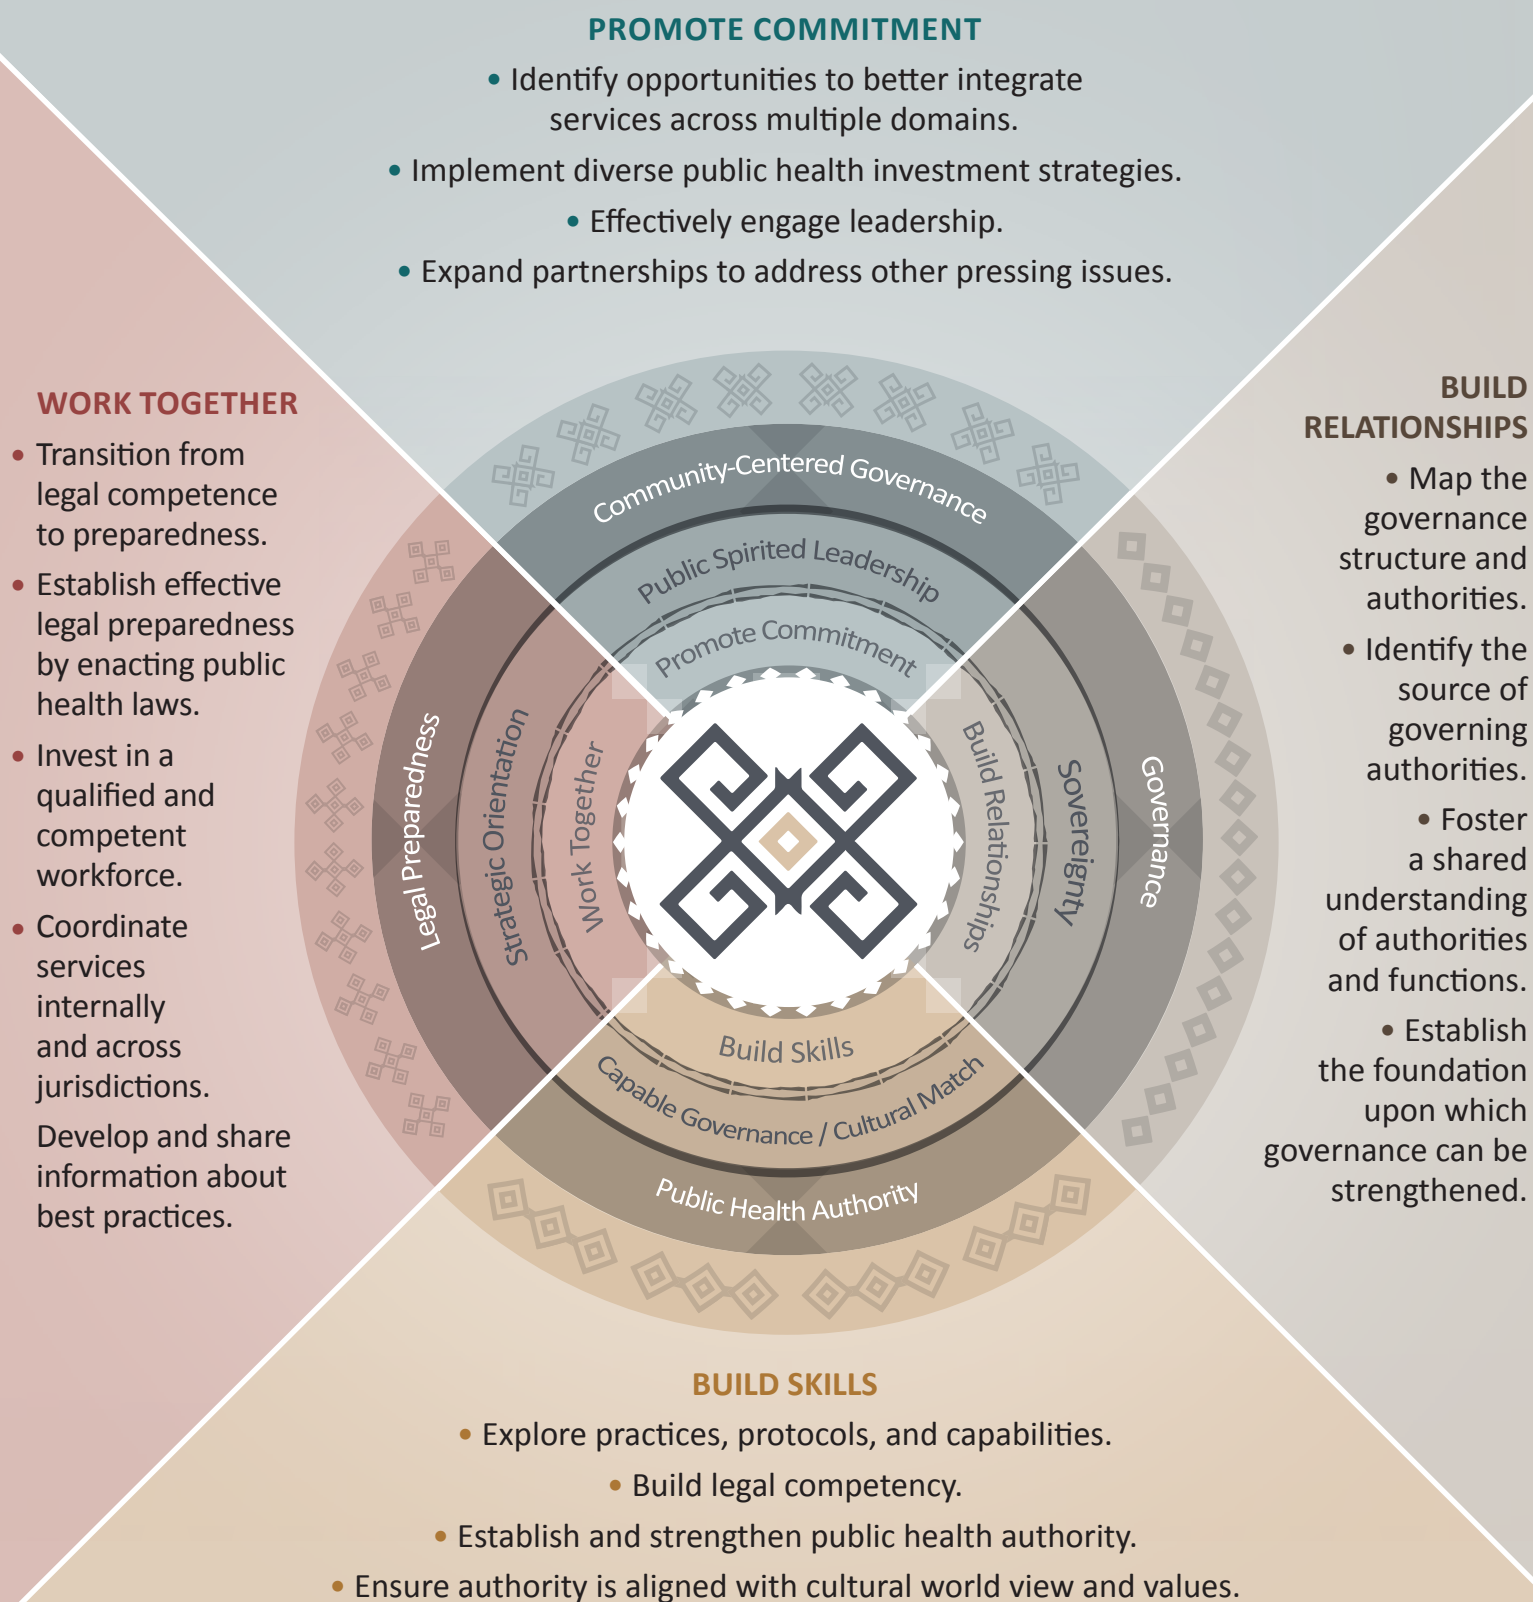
PROMOTE COMMITMENT

• Identify opportunities to better integrate services across multiple domains.

• Implement diverse public health investment strategies.

• Effectively engage leadership.

• Expand partnerships to address other pressing issues.

WORK TOGETHER

• Transition from legal competence to preparedness.

• Establish effective legal preparedness by enacting public health laws.

• Invest in a qualified and competent workforce.

• Coordinate services internally and across jurisdictions.

Develop and share information about best practices.

BUILD RELATIONSHIPS

• Map the governance structure and authorities.

• Identify the source of governing authorities.

• Foster a shared understanding of authorities and functions.

• Establish the foundation upon which governance can be strengthened.

Community-Centered Governance

Public Spirited Leadership

Promote Commitment

Legal Preparedness

Strategic Orientation

Work Together

Build Relationships

Sovereignty

Governance

Build Skills

Capable Governance / Cultural Match

Public Health Authority

BUILD SKILLS

• Explore practices, protocols, and capabilities.

• Build legal competency.

• Establish and strengthen public health authority.

• Ensure authority is aligned with cultural world view and values.